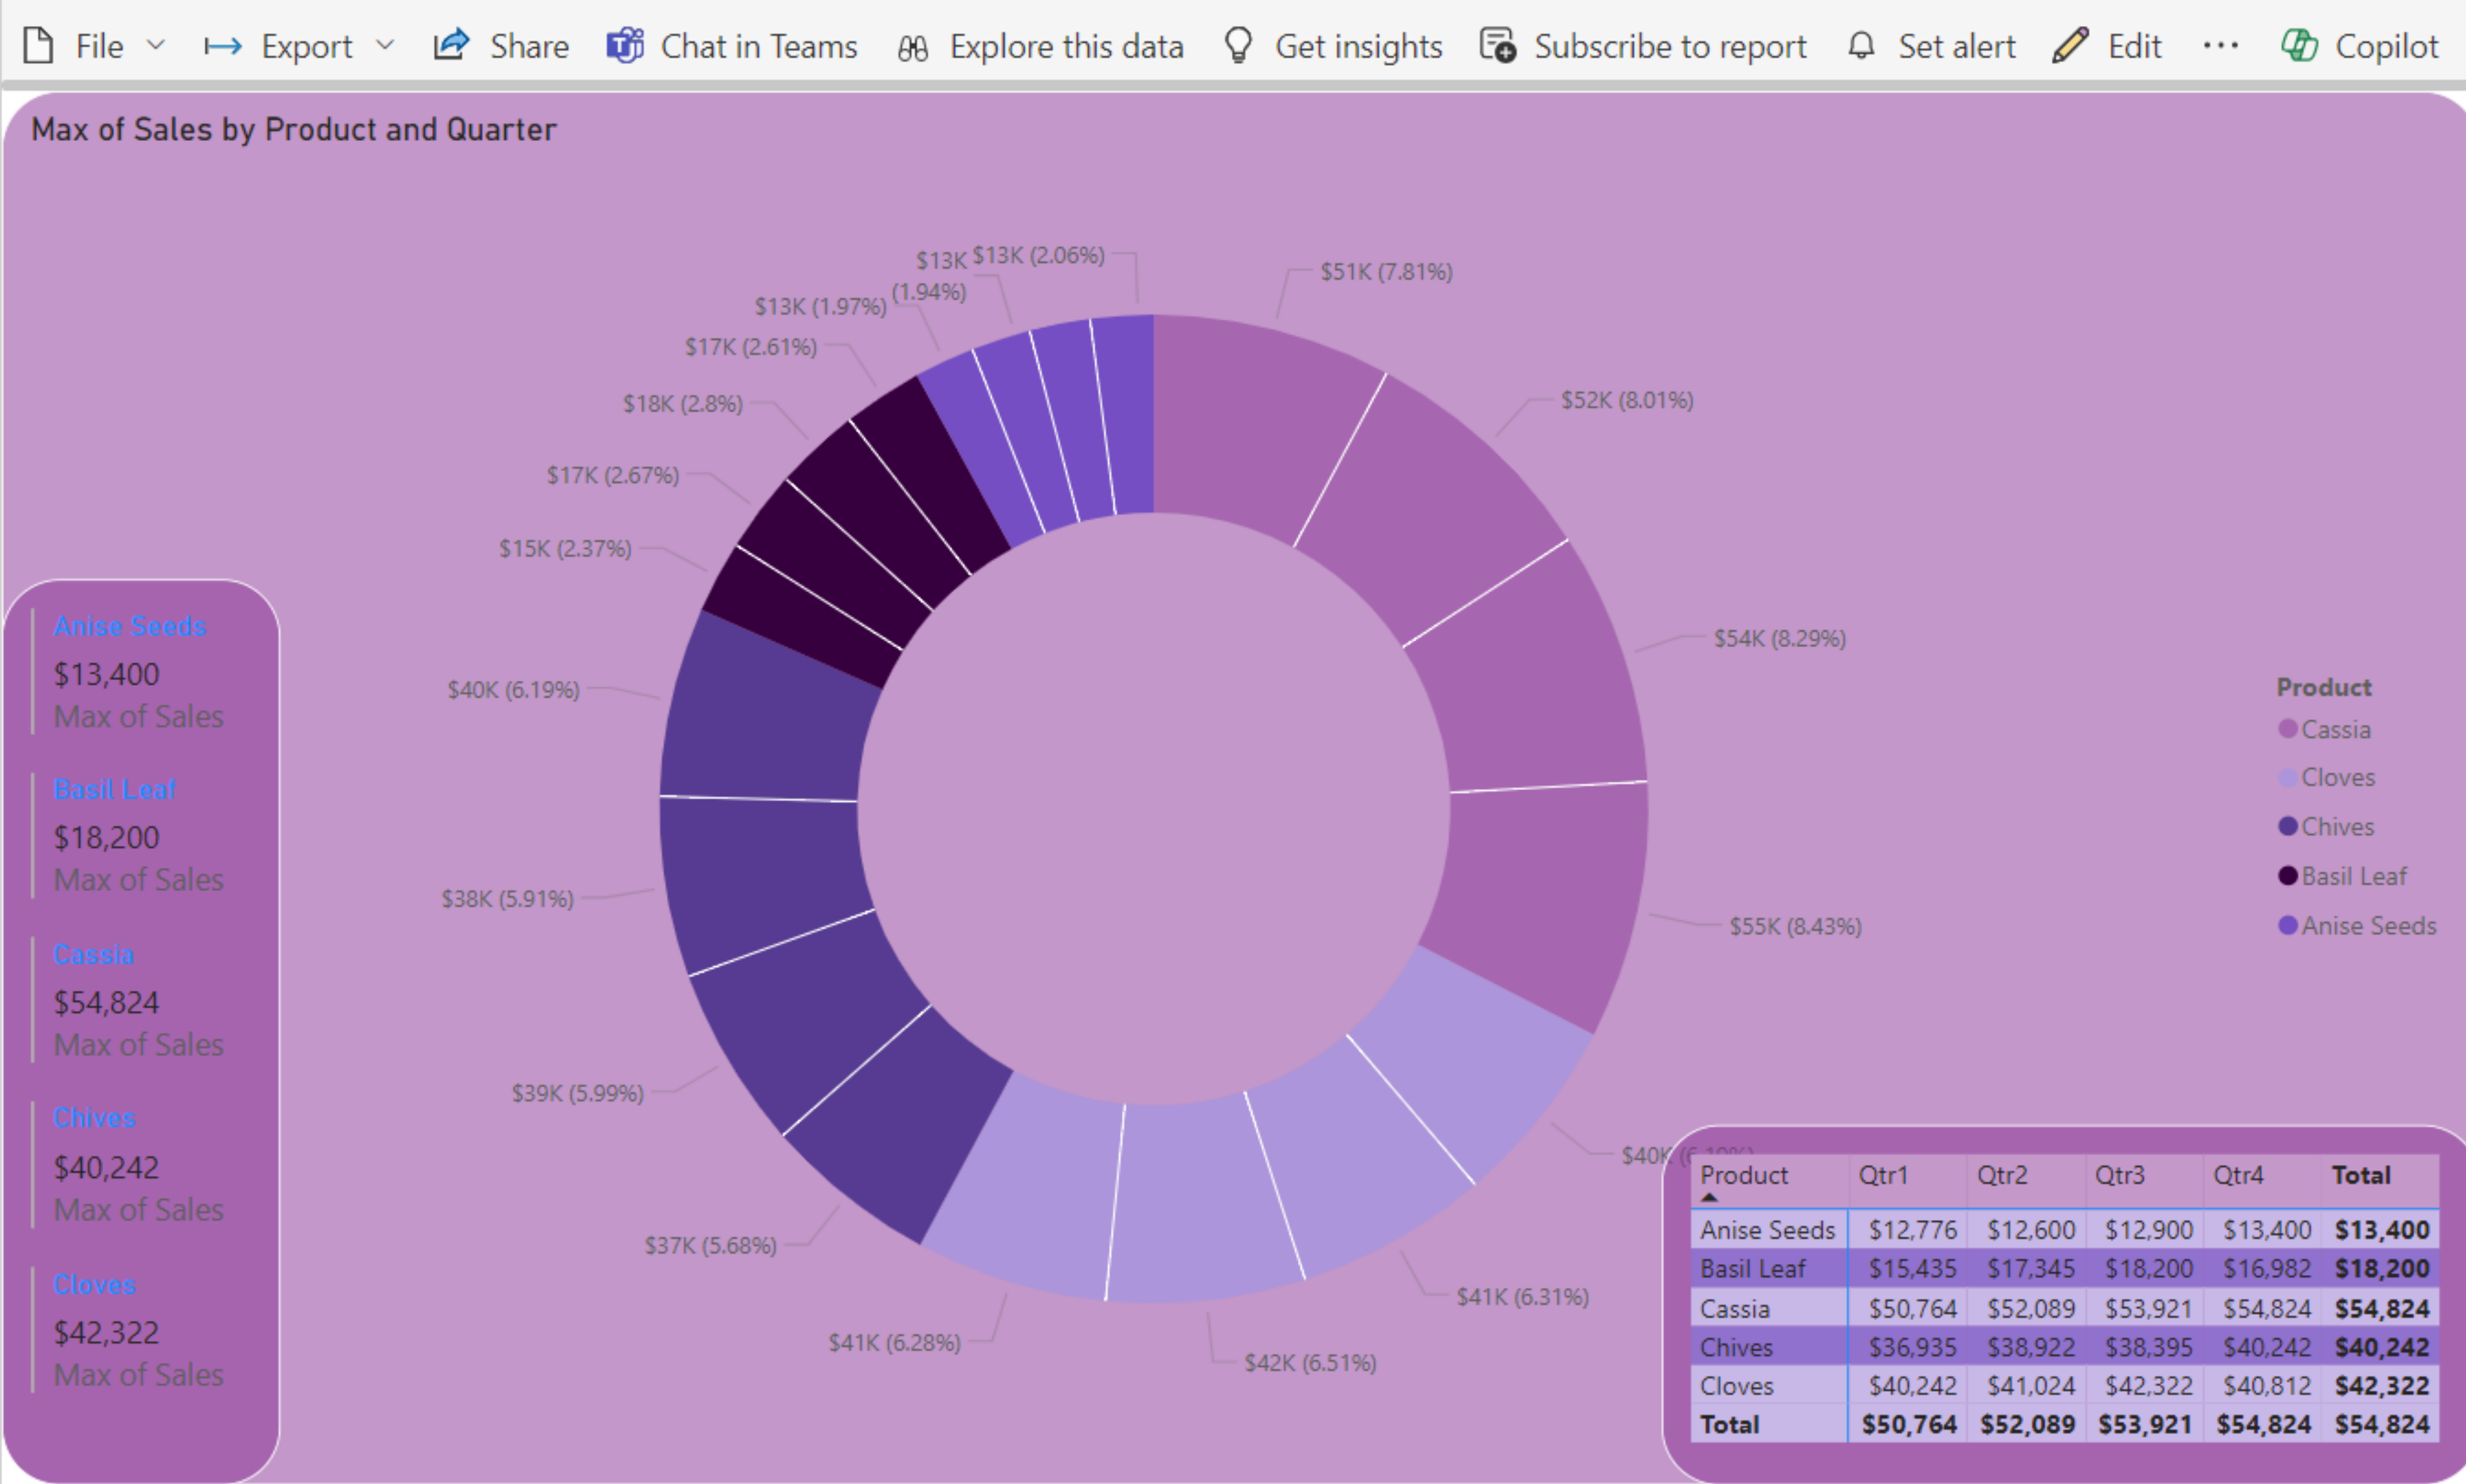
File Export Share Chat in Teams Explore this data Get insights Subscribe to report Set alert Edit ··· Copilot

Max of Sales by Product and Quarter

$13K (1.94%)
$13K (2.06%)
$51K (7.81%)
$13K (1.97%)
$17K (2.61%)
$18K (2.8%)
$52K (8.01%)
$17K (2.67%)
$15K (2.37%)
$54K (8.29%)
$40K (6.19%)
$38K (5.91%)
$55K (8.43%)
$39K (5.99%)
$40K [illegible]
$37K (5.68%)
$41K (6.31%)
$41K (6.28%)
$42K (6.51%)

Anise Seeds
$13,400
Max of Sales

Basil Leaf
$18,200
Max of Sales

Cassia
$54,824
Max of Sales

Chives
$40,242
Max of Sales

Cloves
$42,322
Max of Sales

Product
Cassia
Cloves
Chives
Basil Leaf
Anise Seeds

| Product | Qtr1 | Qtr2 | Qtr3 | Qtr4 | Total |
|---|---|---|---|---|---|
| Anise Seeds | $12,776 | $12,600 | $12,900 | $13,400 | $13,400 |
| Basil Leaf | $15,435 | $17,345 | $18,200 | $16,982 | $18,200 |
| Cassia | $50,764 | $52,089 | $53,921 | $54,824 | $54,824 |
| Chives | $36,935 | $38,922 | $38,395 | $40,242 | $40,242 |
| Cloves | $40,242 | $41,024 | $42,322 | $40,812 | $42,322 |
| Total | $50,764 | $52,089 | $53,921 | $54,824 | $54,824 |